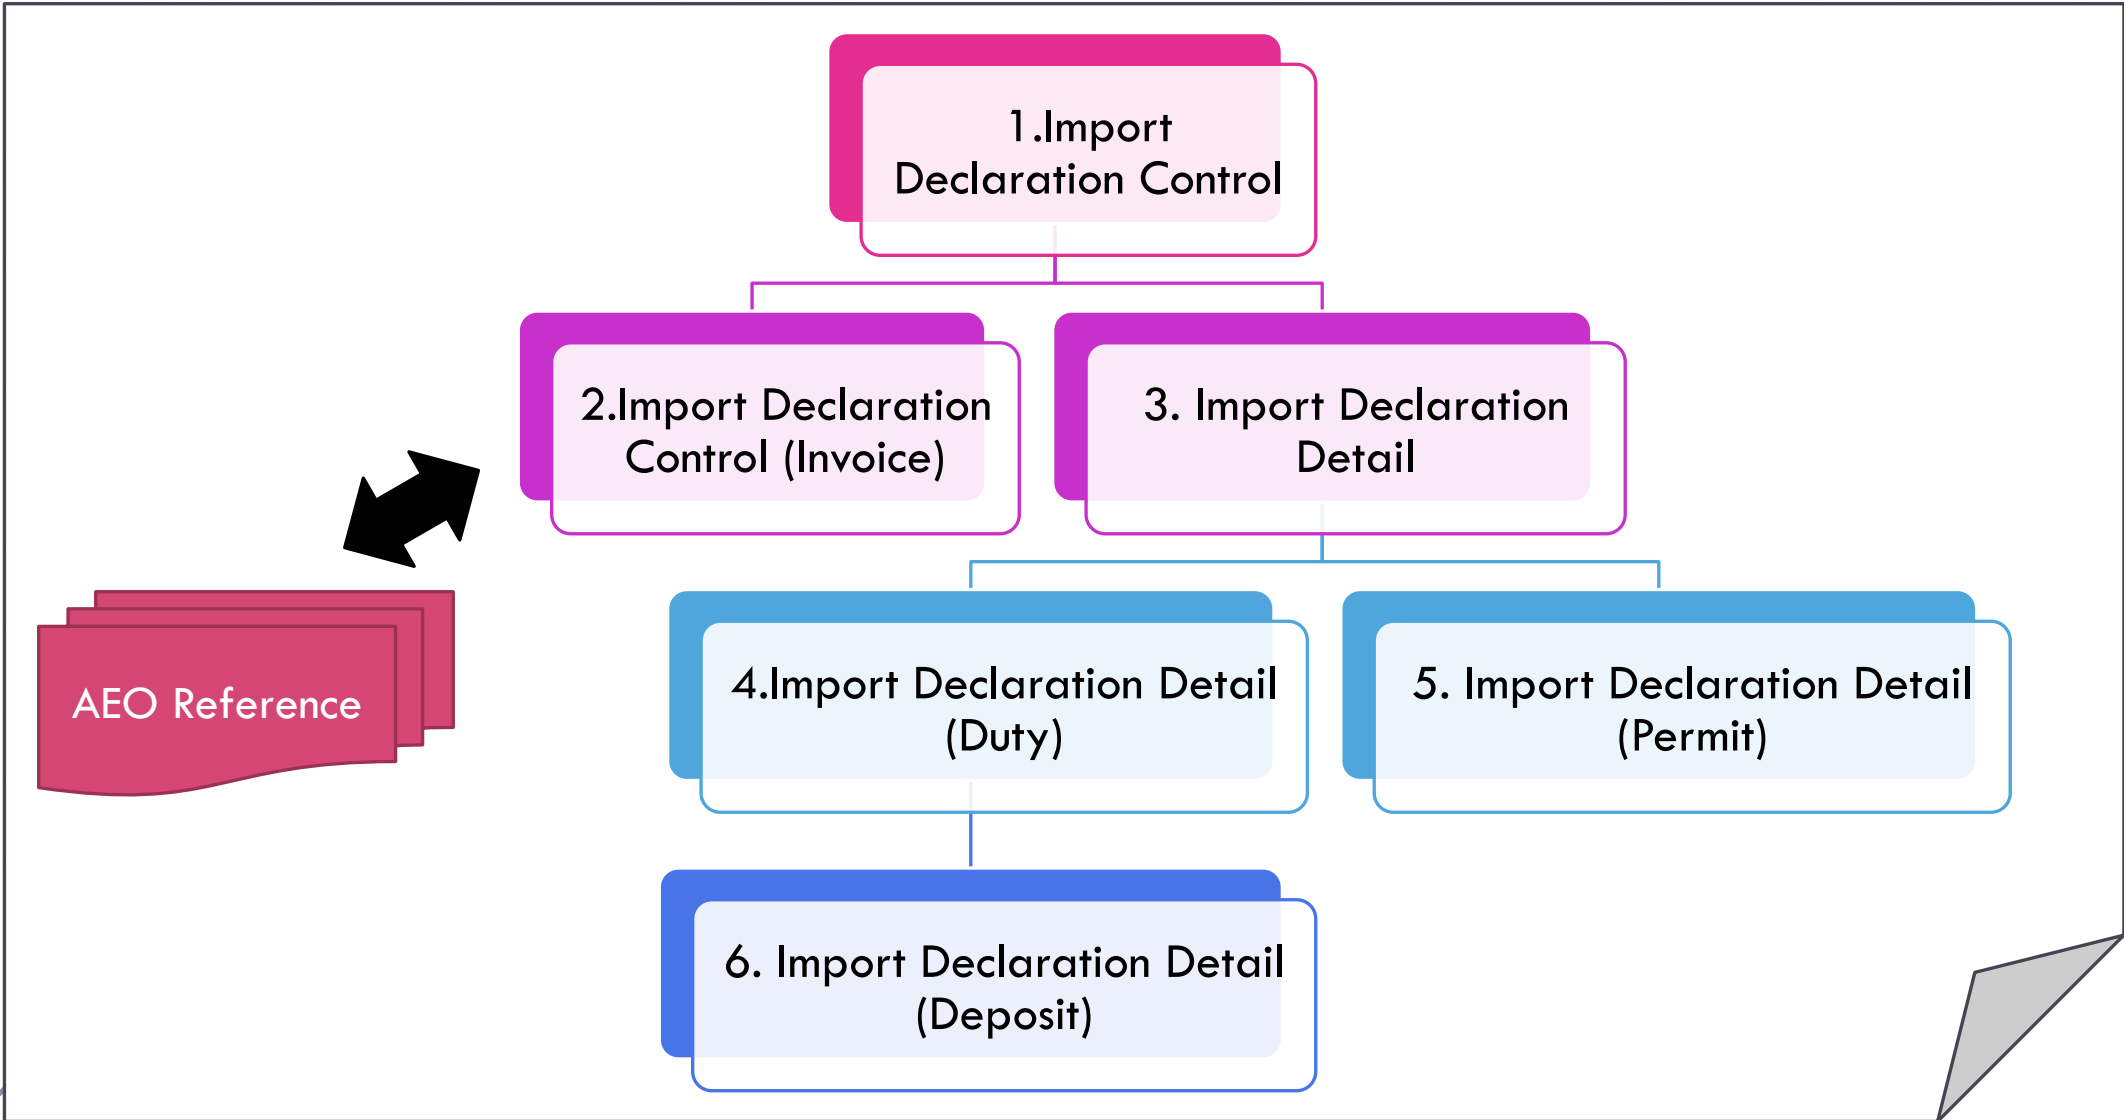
1.Import Declaration Control

2.Import Declaration Control (Invoice)

3. Import Declaration Detail

AEO Reference

4.Import Declaration Detail (Duty)

5. Import Declaration Detail (Permit)

6. Import Declaration Detail (Deposit)